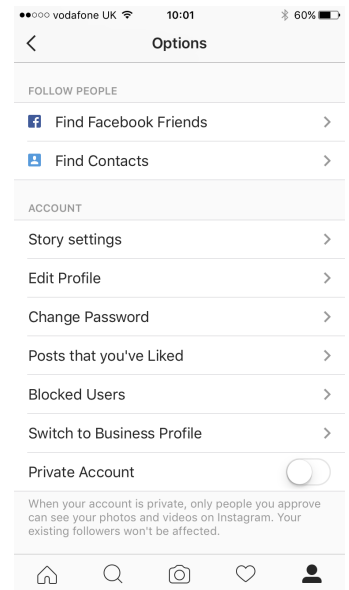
●●○○○ vodafone UK 10:01 60%

<

Options

FOLLOW PEOPLE

Find Facebook Friends >

Find Contacts >

ACCOUNT

Story settings >

Edit Profile >

Change Password >

Posts that you've Liked >

Blocked Users >

Switch to Business Profile >

Private Account

When your account is private, only people you approve can see your photos and videos on Instagram. Your existing followers won't be affected.